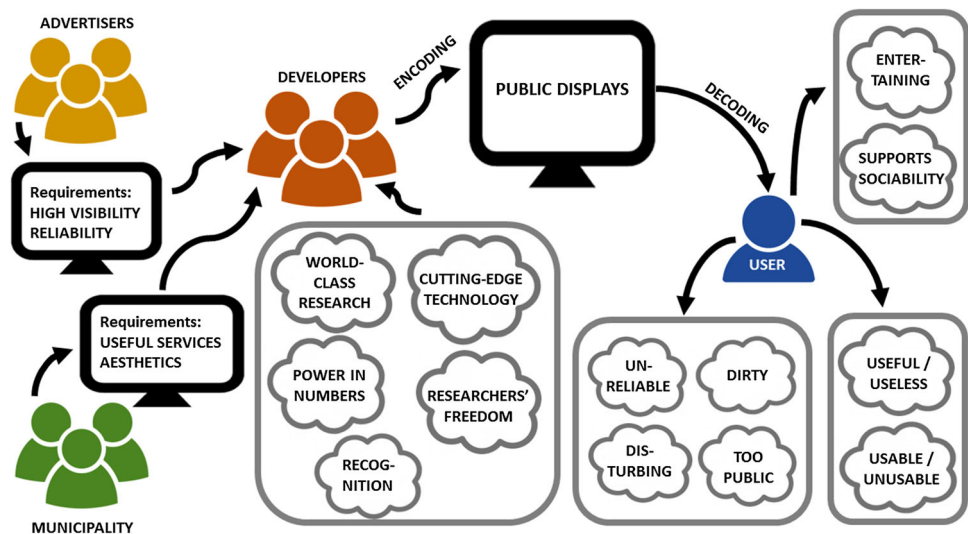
ADVERTISERS

Requirements:
HIGH VISIBILITY
RELIABILITY

Requirements:
USEFUL SERVICES
AESTHETICS

MUNICIPALITY

DEVELOPERS

ENCODING

PUBLIC DISPLAYS

DECODING

WORLD-CLASS RESEARCH

CUTTING-EDGE TECHNOLOGY

POWER IN NUMBERS

RESEARCHERS' FREEDOM

RECOGNITION

USER

ENTERTAINING

SUPPORTS SOCIABILITY

UNRELIABLE

DIRTY

DISTURBING

TOO PUBLIC

USEFUL / USELESS

USABLE / UNUSABLE